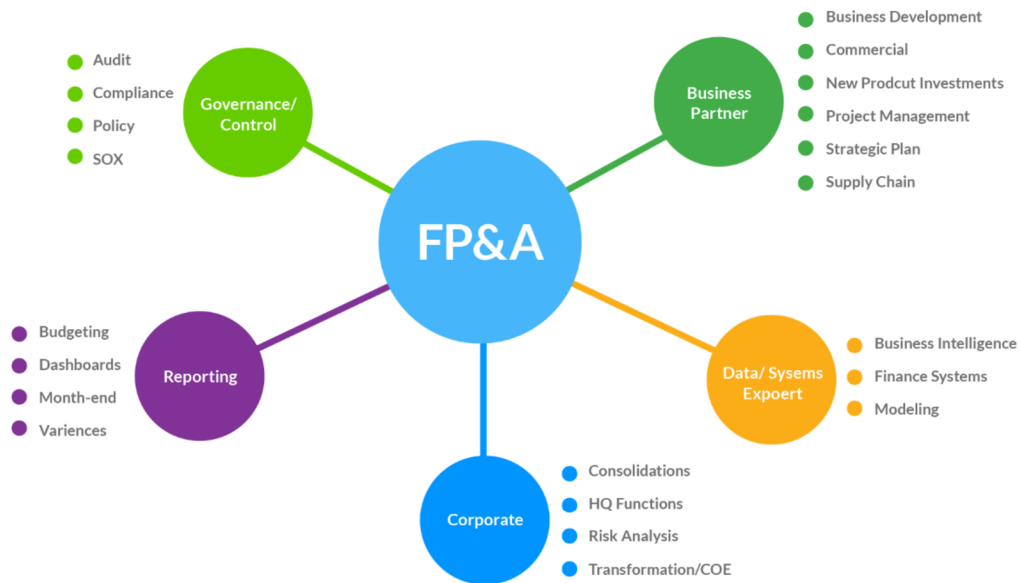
Audit
Compliance
Policy
SOX

Governance/ Control

Business Development
Commercial
New Prodcut Investments
Project Management
Strategic Plan
Supply Chain

Business Partner

FP&A

Budgeting
Dashboards
Month-end
Variences

Reporting

Data/ Sysems Expoert

Business Intelligence
Finance Systems
Modeling

Corporate

Consolidations
HQ Functions
Risk Analysis
Transformation/COE